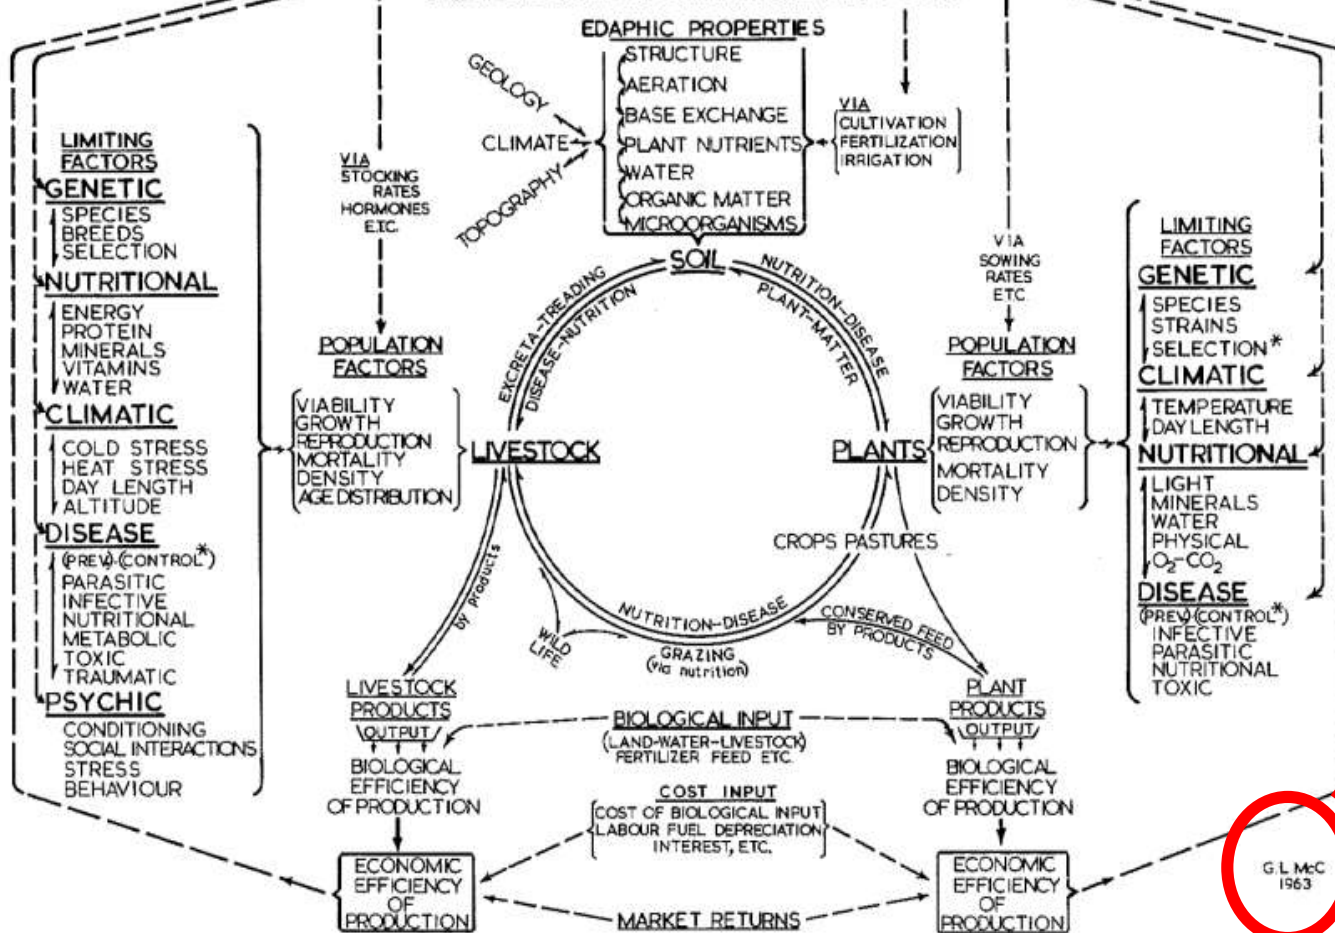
EDAPHIC PROPERTIES
STRUCTURE
AERATION
BASE EXCHANGE
PLANT NUTRIENTS
WATER
ORGANIC MATTER
MICROORGANISMS

GEOLOGY
CLIMATE
TOPOGRAPHY

VIA
CULTIVATION
FERTILIZATION
IRRIGATION

VIA
STOCKING RATES
HORMONES
ETC.

VIA
SOWING RATES
ETC

LIMITING FACTORS
GENETIC
SPECIES
BREEDS
SELECTION
NUTRITIONAL
ENERGY
PROTEIN
MINERALS
VITAMINS
WATER
CLIMATIC
COLD STRESS
HEAT STRESS
DAY LENGTH
ALTITUDE
DISEASE
(PREV)-(CONTROL*)
PARASITIC
INFECTIVE
NUTRITIONAL
METABOLIC
TOXIC
TRAUMATIC
PSYCHIC
CONDITIONING
SOCIAL INTERACTIONS
STRESS
BEHAVIOUR

POPULATION FACTORS
VIABILITY
GROWTH
REPRODUCTION
MORTALITY
DENSITY
AGE DISTRIBUTION

SOIL
EXCRETA-TREADING
DISEASE-NUTRITION
NUTRITION-DISEASE
PLANT-MATTER

LIVESTOCK
PLANTS

POPULATION FACTORS
VIABILITY
GROWTH
REPRODUCTION
MORTALITY
DENSITY

LIMITING FACTORS
GENETIC
SPECIES
STRAINS
SELECTION*
CLIMATIC
TEMPERATURE
DAY LENGTH
NUTRITIONAL
LIGHT
MINERALS
WATER
PHYSICAL
$O_2$-$CO_2$
DISEASE
(PREV)-(CONTROL*)
INFECTIVE
PARASITIC
NUTRITIONAL
TOXIC

CROPS PASTURES
BY Products
WILD LIFE
NUTRITION-DISEASE
GRAZING (via nutrition)
CONSERVED FEED
BY PRODUCTS

LIVESTOCK PRODUCTS
OUTPUT
BIOLOGICAL EFFICIENCY OF PRODUCTION

BIOLOGICAL INPUT
(LAND-WATER-LIVESTOCK)
FERTILIZER FEED ETC.

PLANT PRODUCTS
OUTPUT
BIOLOGICAL EFFICIENCY OF PRODUCTION

COST INPUT
COST OF BIOLOGICAL INPUT
LABOUR FUEL DEPRECIATION
INTEREST, ETC.

ECONOMIC EFFICIENCY OF PRODUCTION
MARKET RETURNS
ECONOMIC EFFICIENCY OF PRODUCTION

G.L McC
1963